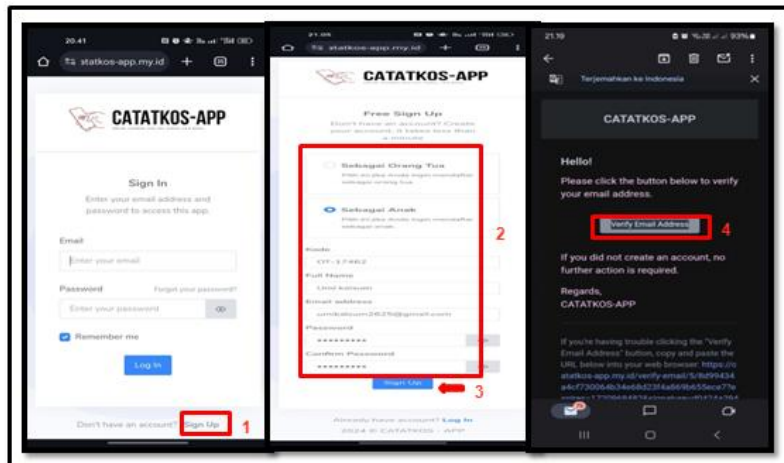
20.41

statkos-app.my.id

CATATKOS-APP

Sign In

Enter your email address and password to access this app.

Email

Enter your email

Password

Forgot your password?

Enter your password

Remember me

Log In

Don't have an account? Sign Up

1

21.05

statkos-app.my.id

CATATKOS-APP

Free Sign Up

Don't have an account? Create your account, it takes less than a minute

Sebagai Orang Tua

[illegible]

Sebagai Anak

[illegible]

2

Kode

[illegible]

Full Name

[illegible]

Email address

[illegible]@gmail.com

Password

*********

Confirm Password

*********

Sign Up

3

Already have account? Log In

2024 © CATATKOS - APP

21.19

Terjemahkan ke Indonesia

CATATKOS-APP

Hello!

Please click the button below to verify your email address.

Verify Email Address

4

If you did not create an account, no further action is required.

Regards,
CATATKOS-APP

If you're having trouble clicking the "Verify Email Address" button, copy and paste the URL below into your web browser: https://catatkos-app.my.id/verify-email/5/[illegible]